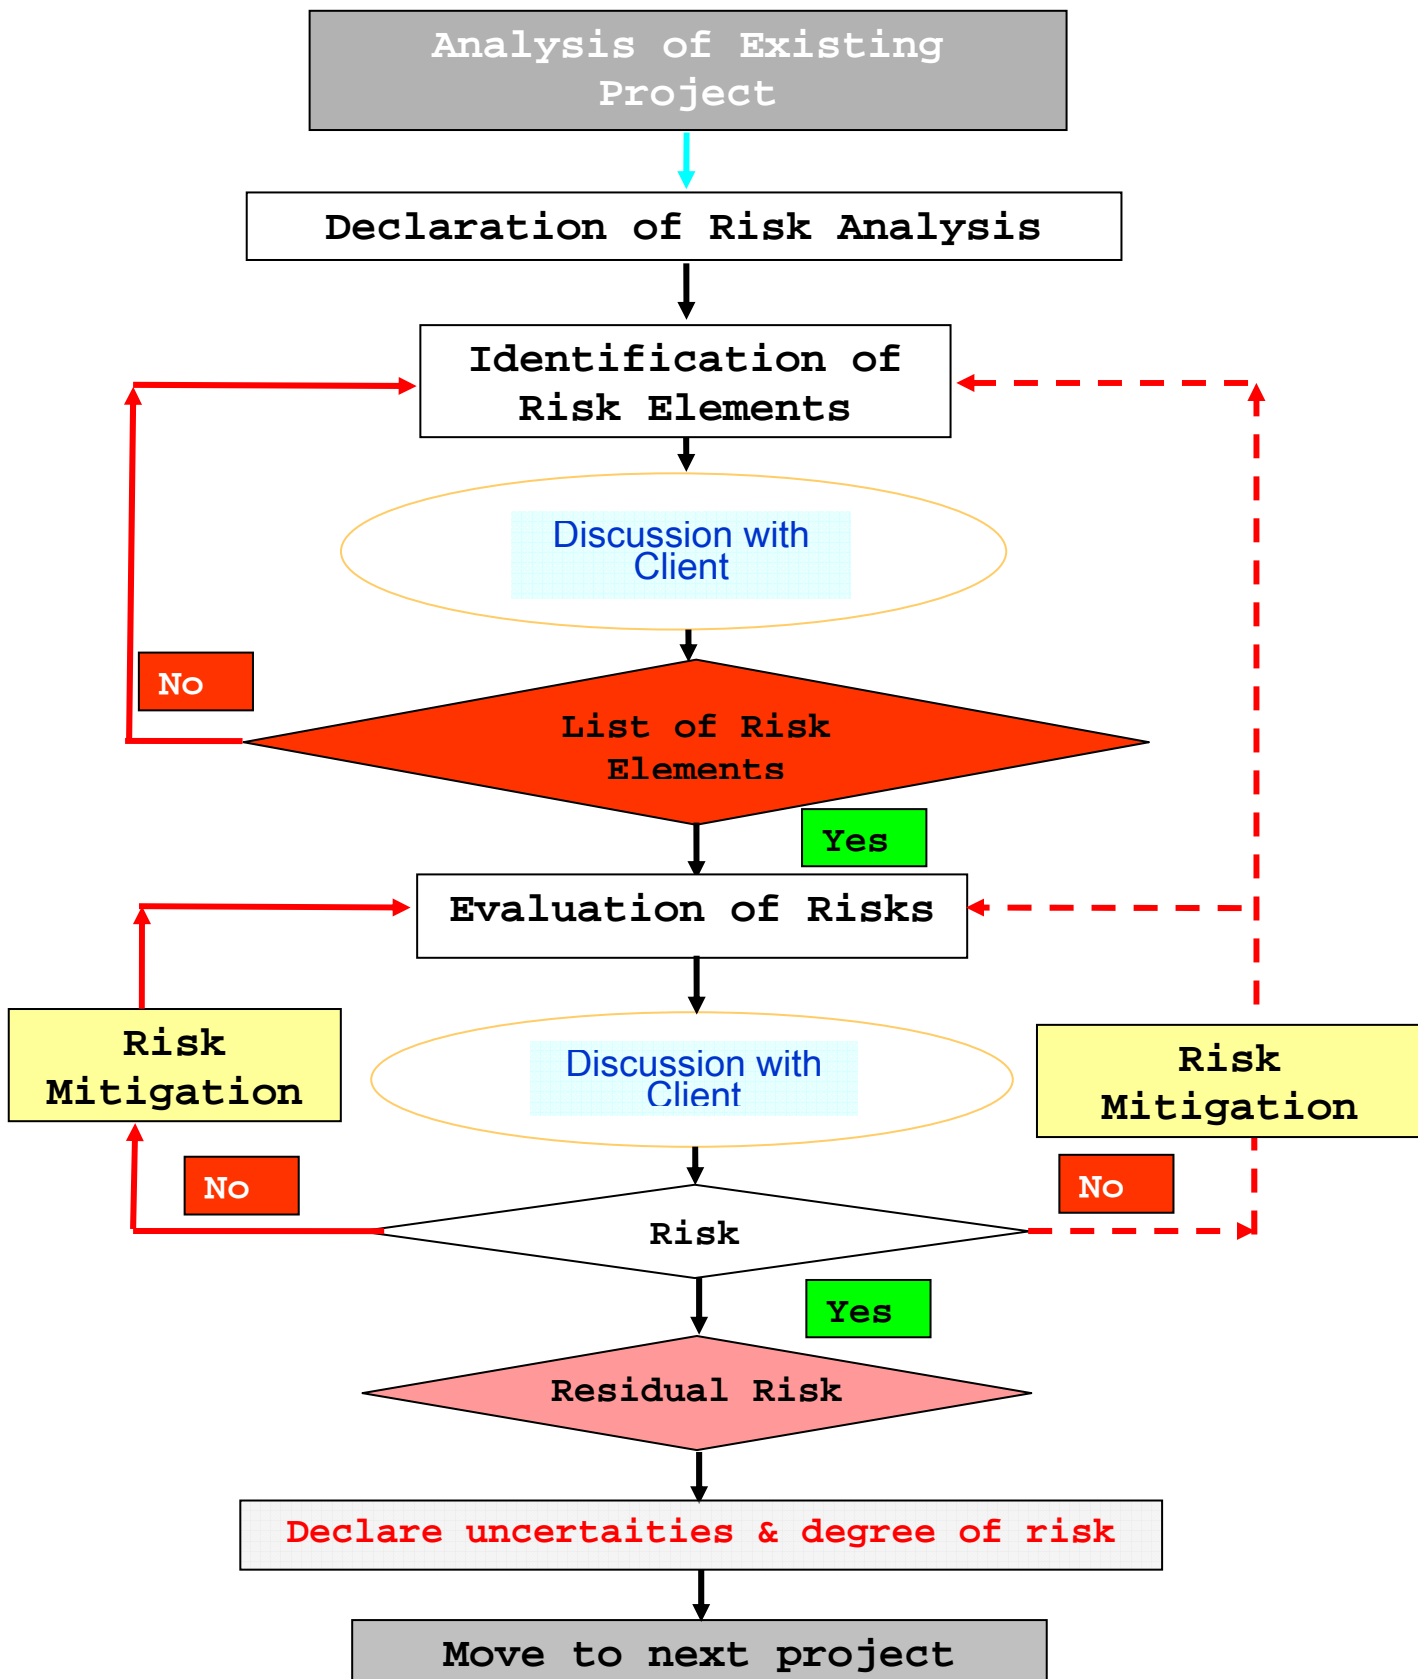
Analysis of Existing Project

Declaration of Risk Analysis

Identification of Risk Elements

Discussion with Client

No

List of Risk Elements

Yes

Evaluation of Risks

Risk Mitigation

Discussion with Client

Risk Mitigation

No

No

Risk

Yes

Residual Risk

Declare uncertaities & degree of risk

Move to next project